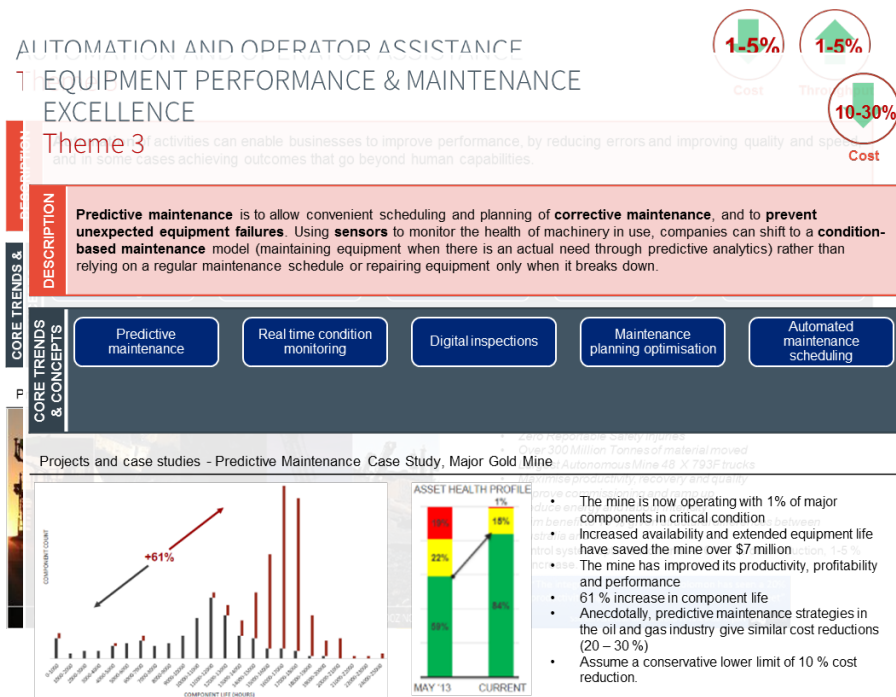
AUTOMATION AND OPERATOR ASSISTANCE

EQUIPMENT PERFORMANCE & MAINTENANCE EXCELLENCE

Theme 3

1-5%
Cost

1-5%
Throughput

10-30%
Cost

DESCRIPTION

Predictive maintenance is to allow convenient scheduling and planning of corrective maintenance, and to prevent unexpected equipment failures. Using sensors to monitor the health of machinery in use, companies can shift to a condition-based maintenance model (maintaining equipment when there is an actual need through predictive analytics) rather than relying on a regular maintenance schedule or repairing equipment only when it breaks down.

CORE TRENDS & CONCEPTS

Predictive maintenance

Real time condition monitoring

Digital inspections

Maintenance planning optimisation

Automated maintenance scheduling

Projects and case studies - Predictive Maintenance Case Study, Major Gold Mine

+61%

COMPONENT COUNT

COMPONENT LIFE (HOURS)

ASSET HEALTH PROFILE

1%

19%

15%

22%

84%

59%

MAY '13

CURRENT

• The mine is now operating with 1% of major components in critical condition
• Increased availability and extended equipment life have saved the mine over $7 million
• The mine has improved its productivity, profitability and performance
• 61 % increase in component life
• Anecdotally, predictive maintenance strategies in the oil and gas industry give similar cost reductions (20 – 30 %)
• Assume a conservative lower limit of 10 % cost reduction.